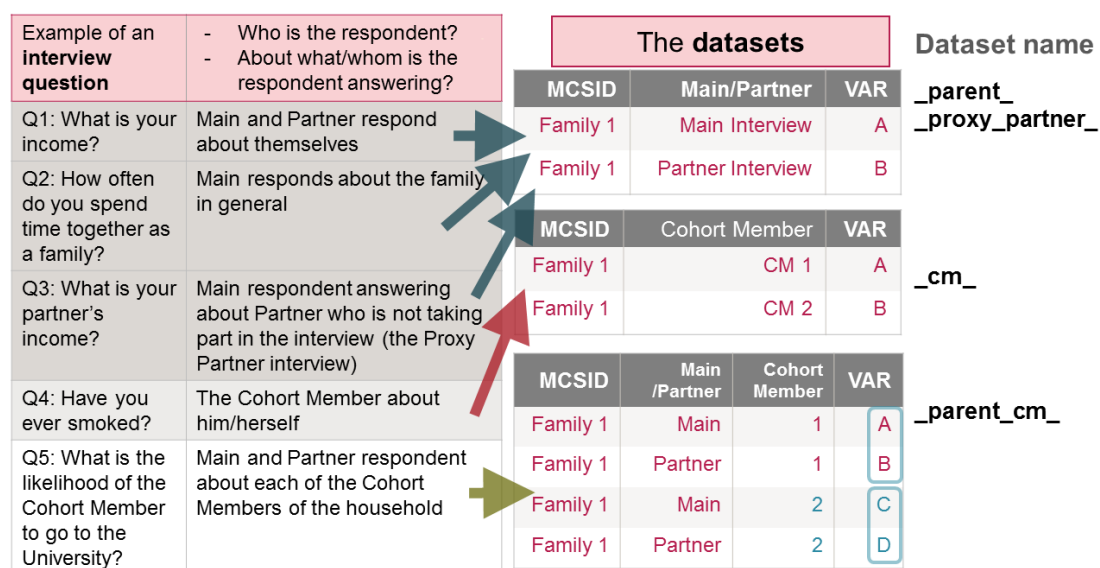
| Example of an **interview question** | - Who is the respondent? - About what/whom is the respondent answering? |
|---|---|
| Q1: What is your income? | Main and Partner respond about themselves |
| Q2: How often do you spend time together as a family? | Main responds about the family in general |
| Q3: What is your partner's income? | Main respondent answering about Partner who is not taking part in the interview (the Proxy Partner interview) |
| Q4: Have you ever smoked? | The Cohort Member about him/herself |
| Q5: What is the likelihood of the Cohort Member to go to the University? | Main and Partner respondent about each of the Cohort Members of the household |

The **datasets**

Dataset name

_parent_
_proxy_partner_

| MCSID | Main/Partner | VAR |
|---|---|---|
| Family 1 | Main Interview | A |
| Family 1 | Partner Interview | B |

_cm_

| MCSID | Cohort Member | VAR |
|---|---|---|
| Family 1 | CM 1 | A |
| Family 1 | CM 2 | B |

_parent_cm_

| MCSID | Main /Partner | Cohort Member | VAR |
|---|---|---|---|
| Family 1 | Main | 1 | A |
| Family 1 | Partner | 1 | B |
| Family 1 | Main | 2 | C |
| Family 1 | Partner | 2 | D |